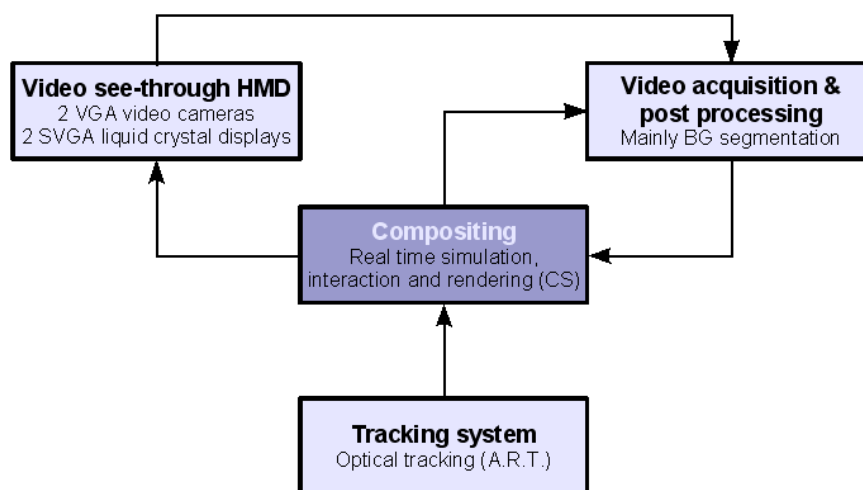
Video see-through HMD
2 VGA video cameras
2 SVGA liquid crystal displays

Video acquisition & post processing
Mainly BG segmentation

Compositing
Real time simulation, interaction and rendering (CS)

Tracking system
Optical tracking (A.R.T.)